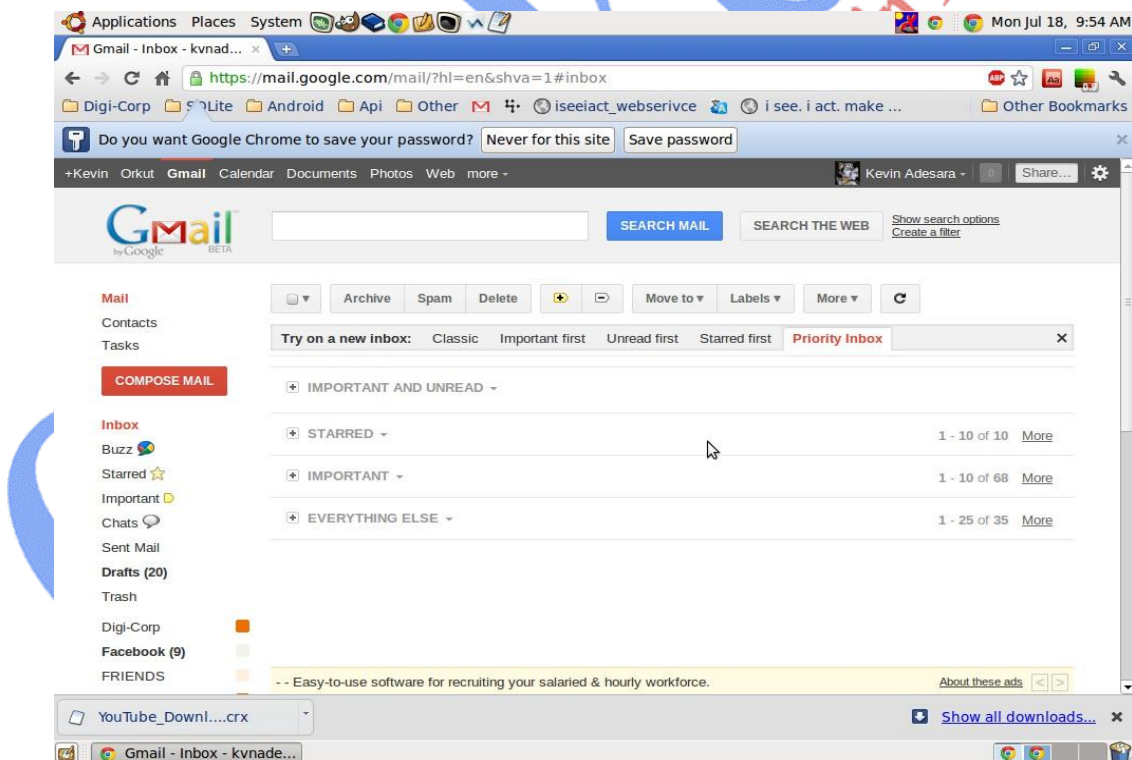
Applications Places System

Mon Jul 18, 9:54 AM

Gmail - Inbox - kvnad... ×

https://mail.google.com/mail/?hl=en&shva=1#inbox

Digi-Corp SQLite Android Api Other iseeiact_webserivce i see. i act. make ... Other Bookmarks

Do you want Google Chrome to save your password? Never for this site Save password

+Kevin Orkut Gmail Calendar Documents Photos Web more ▾ Kevin Adesara ▾ 0 Share...

Gmail by Google BETA

SEARCH MAIL SEARCH THE WEB Show search options Create a filter

Mail
Contacts
Tasks

COMPOSE MAIL

Inbox
Buzz
Starred
Important
Chats
Sent Mail
Drafts (20)
Trash
Digi-Corp
Facebook (9)
FRIENDS

Archive Spam Delete Move to ▾ Labels ▾ More ▾

Try on a new inbox: Classic Important first Unread first Starred first Priority Inbox ×

IMPORTANT AND UNREAD ▾

STARRED ▾ 1 - 10 of 10 More

IMPORTANT ▾ 1 - 10 of 68 More

EVERYTHING ELSE ▾ 1 - 25 of 35 More

- - Easy-to-use software for recruiting your salaried & hourly workforce. About these ads

YouTube_Downl....crx

Show all downloads... ×

Gmail - Inbox - kvnade...